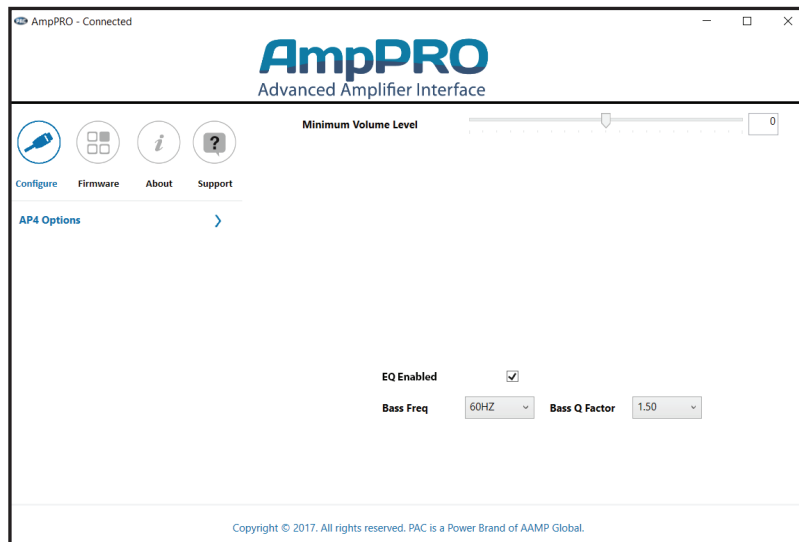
AmpPRO - Connected

AmpPRO
Advanced Amplifier Interface

Configure Firmware About Support

AP4 Options ❯

Minimum Volume Level 0

EQ Enabled ✓

Bass Freq 60HZ Bass Q Factor 1.50

Copyright © 2017. All rights reserved. PAC is a Power Brand of AAMP Global.